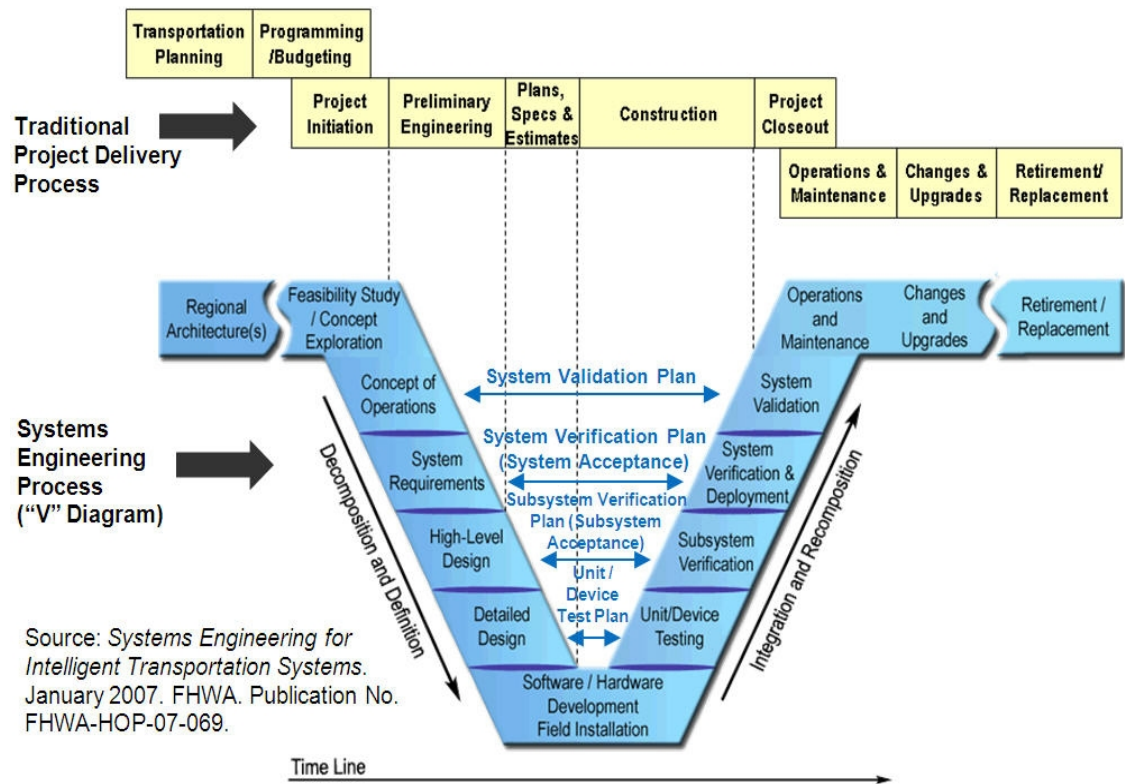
Transportation Planning

Programming /Budgeting

Project Initiation

Preliminary Engineering

Plans, Specs & Estimates

Construction

Project Closeout

Operations & Maintenance

Changes & Upgrades

Retirement/ Replacement

Traditional Project Delivery Process

Systems Engineering Process ("V" Diagram)

Regional Architecture(s)

Feasibility Study / Concept Exploration

Concept of Operations

System Requirements

High-Level Design

Detailed Design

Software / Hardware Development Field Installation

Unit/Device Testing

Subsystem Verification

System Verification & Deployment

System Validation

Operations and Maintenance

Changes and Upgrades

Retirement / Replacement

System Validation Plan

System Verification Plan (System Acceptance)

Subsystem Verification Plan (Subsystem Acceptance)

Unit / Device Test Plan

Decomposition and Definition

Integration and Recomposition

Source: *Systems Engineering for Intelligent Transportation Systems.* January 2007. FHWA. Publication No. FHWA-HOP-07-069.

Time Line